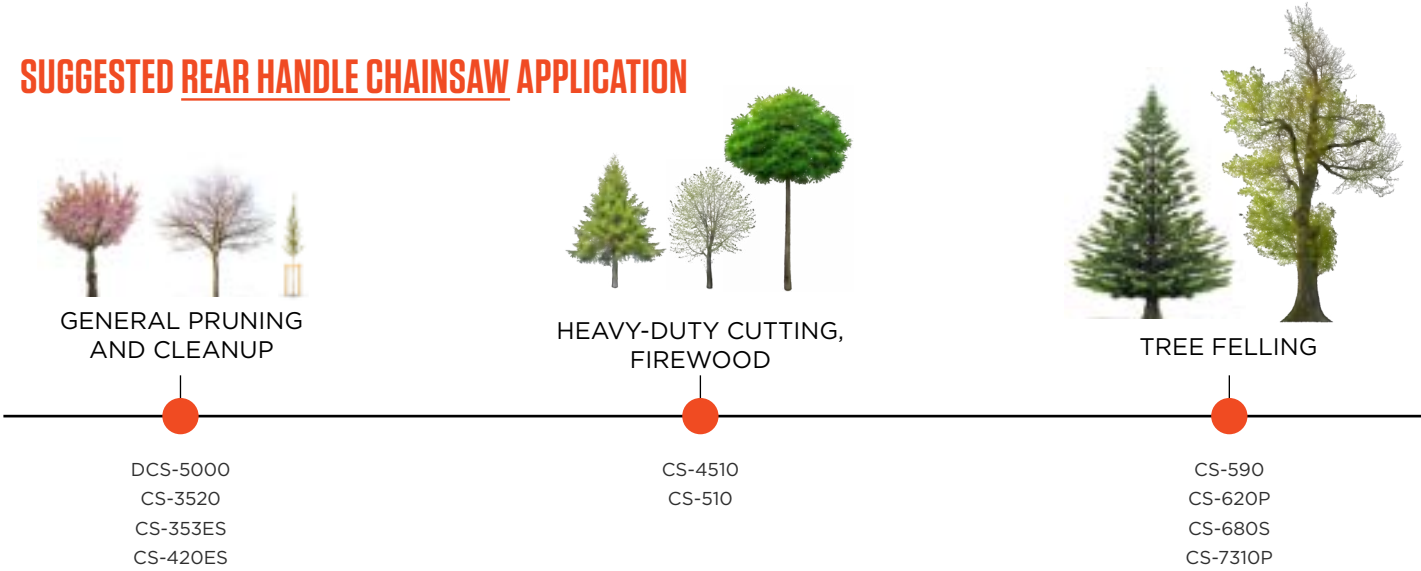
SUGGESTED REAR HANDLE CHAINSAW APPLICATION

GENERAL PRUNING AND CLEANUP

DCS-5000
CS-3520
CS-353ES
CS-420ES

HEAVY-DUTY CUTTING, FIREWOOD

CS-4510
CS-510

TREE FELLING

CS-590
CS-620P
CS-680S
CS-7310P